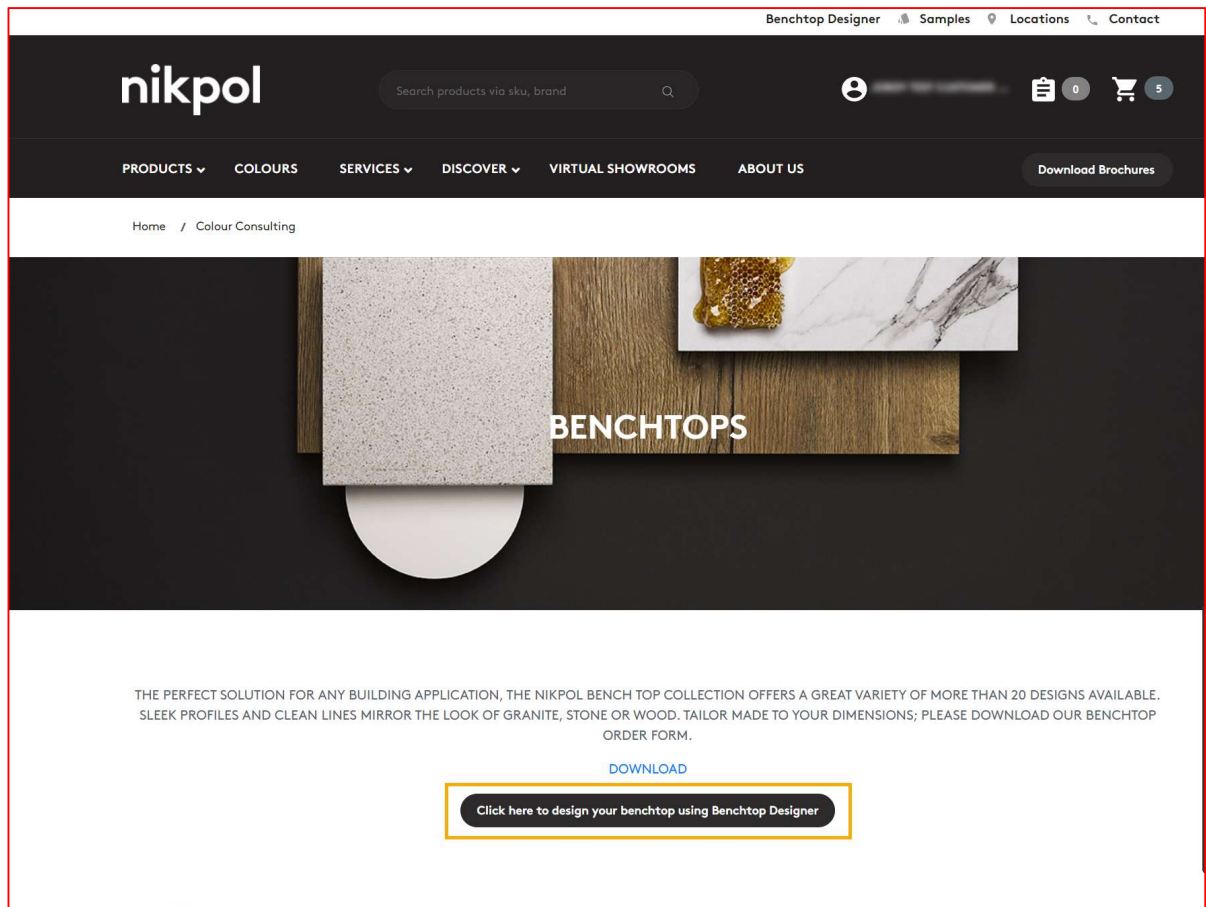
Benchtop Designer Samples Locations Contact

nikpol

Search products via sku, brand

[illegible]

0

5

PRODUCTS COLOURS SERVICES DISCOVER VIRTUAL SHOWROOMS ABOUT US

Download Brochures

Home / Colour Consulting

BENCHTOPS

THE PERFECT SOLUTION FOR ANY BUILDING APPLICATION, THE NIKPOL BENCH TOP COLLECTION OFFERS A GREAT VARIETY OF MORE THAN 20 DESIGNS AVAILABLE. SLEEK PROFILES AND CLEAN LINES MIRROR THE LOOK OF GRANITE, STONE OR WOOD. TAILOR MADE TO YOUR DIMENSIONS; PLEASE DOWNLOAD OUR BENCHTOP ORDER FORM.

DOWNLOAD

Click here to design your benchtop using Benchtop Designer